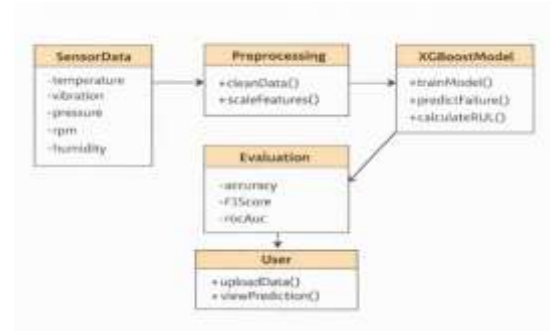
SensorData
-temperature
-vibration
-pressure
-rpm
-humidity

Preprocessing
+cleanData()
+scaleFeatures()

XGBoostModel
+trainModel()
+predictFailure()
+calculateRUL()

Evaluation
-accuracy
-F1Score
-rocAuc

User
+uploadData()
+viewPrediction()